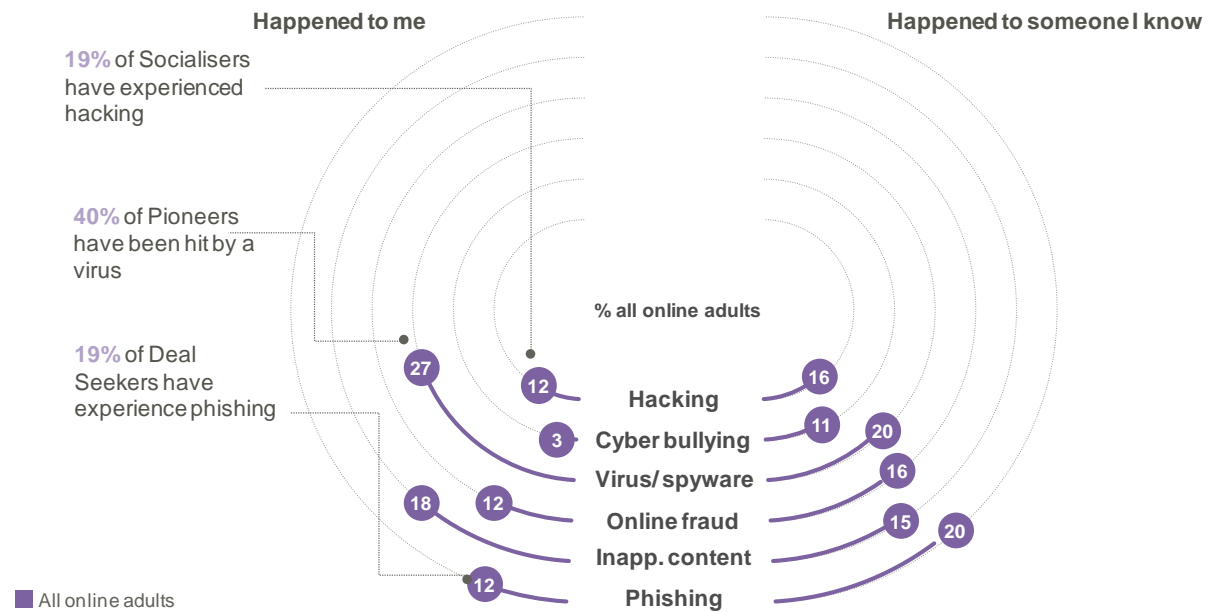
Happened to me

Happened to someone I know

19% of Socialisers have experienced hacking

40% of Pioneers have been hit by a virus

19% of Deal Seekers have experience phishing

% all online adults

27

12

Hacking

16

3

Cyber bullying

11

20

Virus/ spyware

16

18

12

Online fraud

15

Inapp. content

20

12

Phishing

All online adults